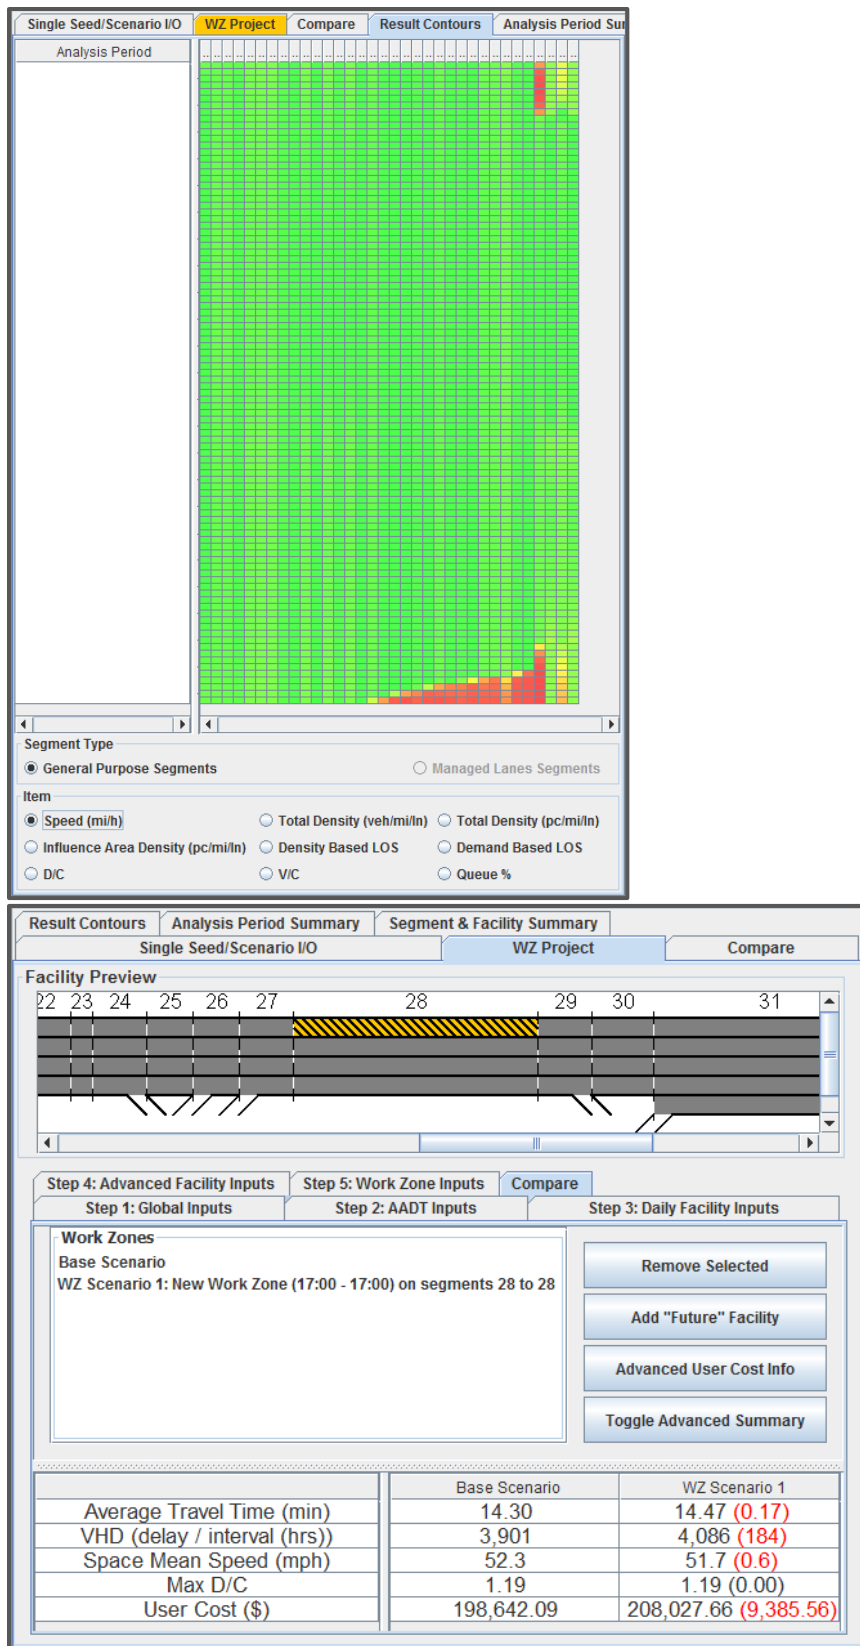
Single Seed/Scenario I/O | WZ Project | Compare | Result Contours | Analysis Period Su

Analysis Period

Segment Type
General Purpose Segments
Managed Lanes Segments

Item
Speed (mi/h)
Total Density (veh/mi/ln)
Total Density (pc/mi/ln)
Influence Area Density (pc/mi/ln)
Density Based LOS
Demand Based LOS
D/C
V/C
Queue %

Result Contours | Analysis Period Summary | Segment & Facility Summary
Single Seed/Scenario I/O | WZ Project | Compare

Facility Preview
22 23 24 25 26 27 28 29 30 31

Step 4: Advanced Facility Inputs | Step 5: Work Zone Inputs | Compare
Step 1: Global Inputs | Step 2: AADT Inputs | Step 3: Daily Facility Inputs

Work Zones
Base Scenario
WZ Scenario 1: New Work Zone (17:00 - 17:00) on segments 28 to 28

Remove Selected
Add "Future" Facility
Advanced User Cost Info
Toggle Advanced Summary

| | Base Scenario | WZ Scenario 1 |
|---|---|---|
| Average Travel Time (min) | 14.30 | 14.47 (0.17) |
| VHD (delay / interval (hrs)) | 3,901 | 4,086 (184) |
| Space Mean Speed (mph) | 52.3 | 51.7 (0.6) |
| Max D/C | 1.19 | 1.19 (0.00) |
| User Cost ($) | 198,642.09 | 208,027.66 (9,385.56) |